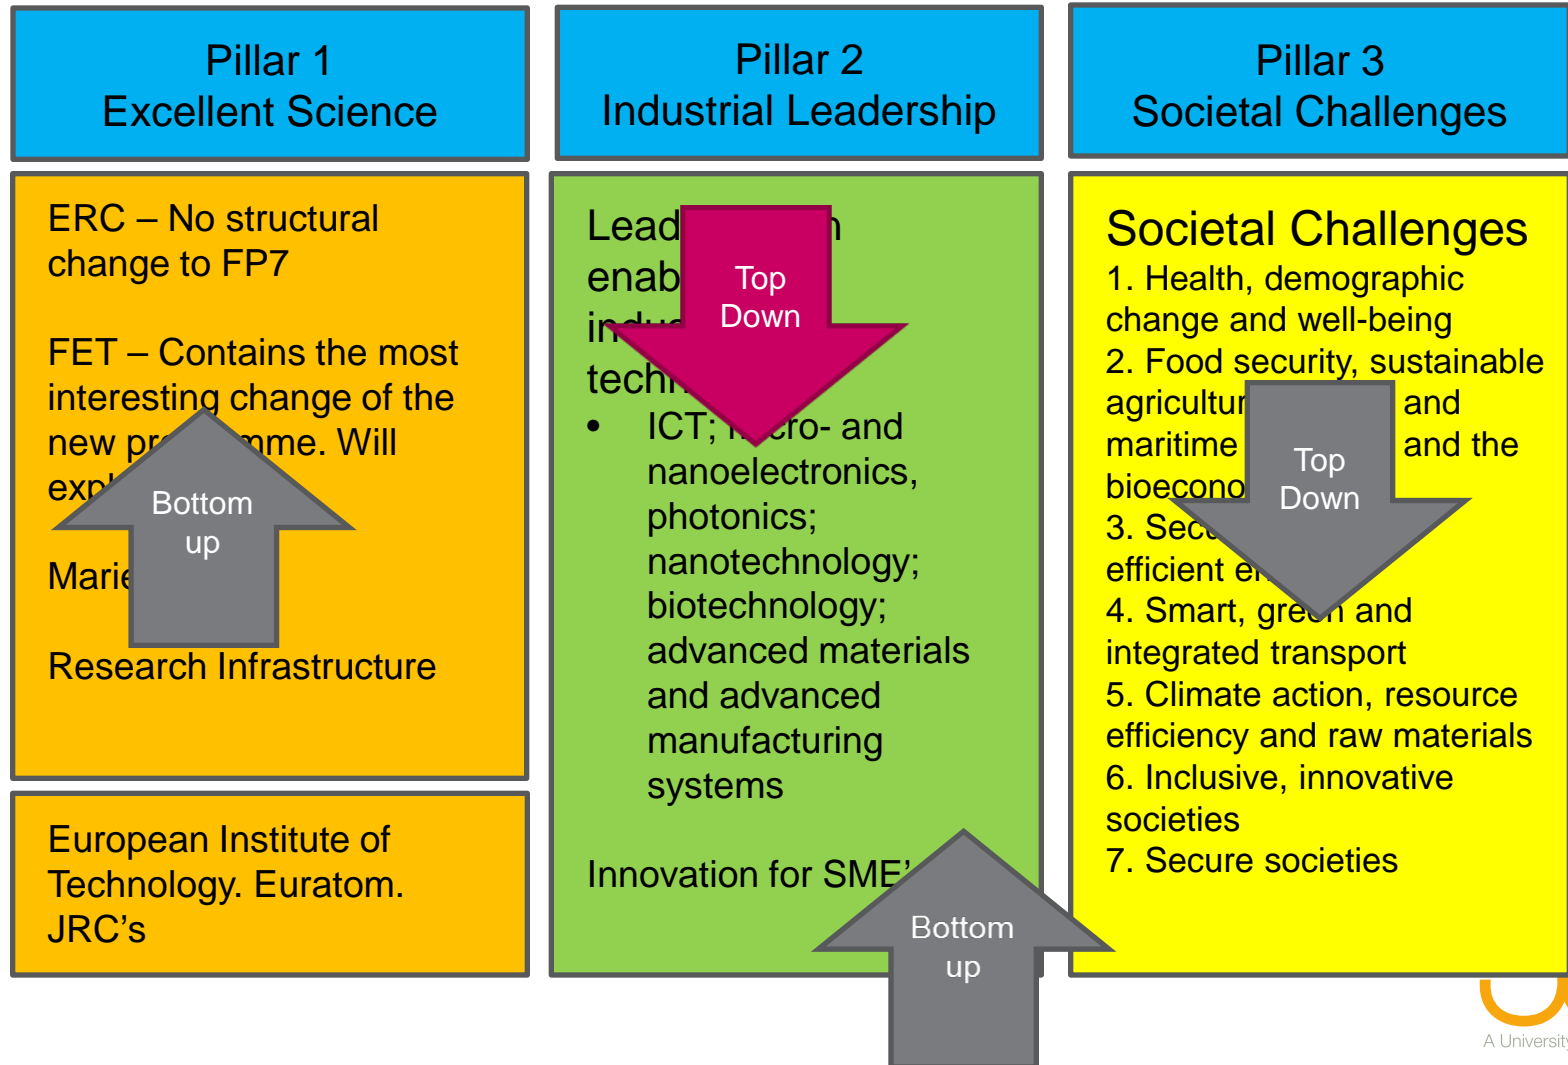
Pillar 1
Excellent Science

Pillar 2
Industrial Leadership

Pillar 3
Societal Challenges

ERC – No structural change to FP7

FET – Contains the most interesting change of the new pr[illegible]mme. Will exp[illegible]

Marie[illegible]

Research Infrastructure

Bottom up

European Institute of Technology. Euratom. JRC's

Lead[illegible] enab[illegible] in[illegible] tech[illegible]

Top Down

• ICT; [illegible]ro- and nanoelectronics, photonics; nanotechnology; biotechnology; advanced materials and advanced manufacturing systems

Innovation for SME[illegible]

Bottom up

Societal Challenges
1. Health, demographic change and well-being
2. Food security, sustainable agricultur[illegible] and maritime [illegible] and the bioecono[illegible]
3. Sec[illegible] efficient e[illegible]
4. Smart, gre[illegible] and integrated transport
5. Climate action, resource efficiency and raw materials
6. Inclusive, innovative societies
7. Secure societies

Top Down

A Universit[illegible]